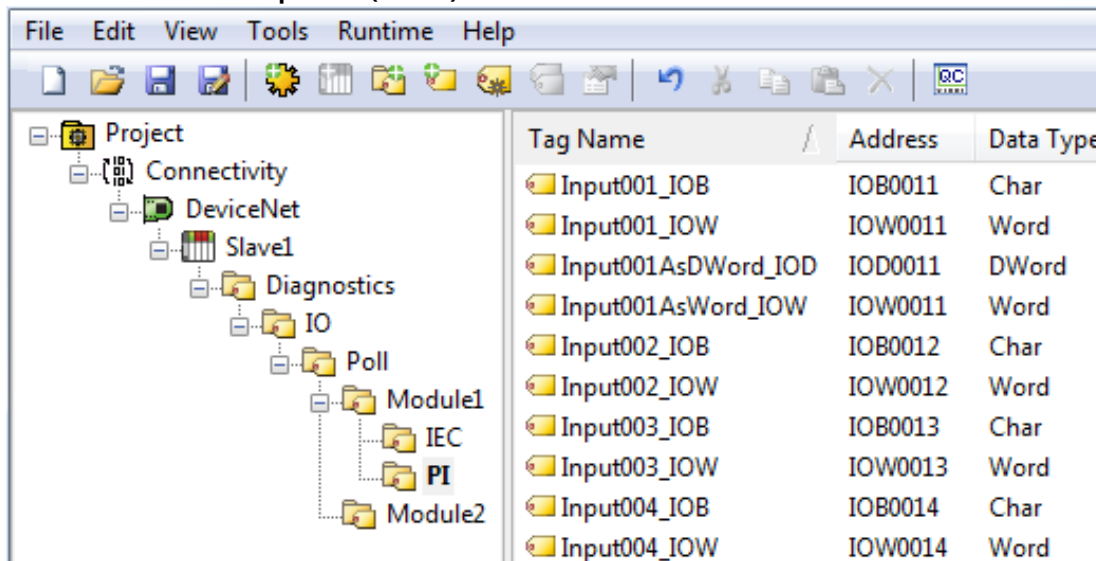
File Edit View Tools Runtime Help

QC

Project
Connectivity
DeviceNet
Slave1
Diagnostics
IO
Poll
Module1
IEC
PI
Module2

| Tag Name | Address | Data Type |
|---|---|---|
| Input001_IOB | IOB0011 | Char |
| Input001_IOW | IOW0011 | Word |
| Input001AsDWord_IOD | IOD0011 | DWord |
| Input001AsWord_IOW | IOW0011 | Word |
| Input002_IOB | IOB0012 | Char |
| Input002_IOW | IOW0012 | Word |
| Input003_IOB | IOB0013 | Char |
| Input003_IOW | IOW0013 | Word |
| Input004_IOB | IOB0014 | Char |
| Input004_IOW | IOW0014 | Word |